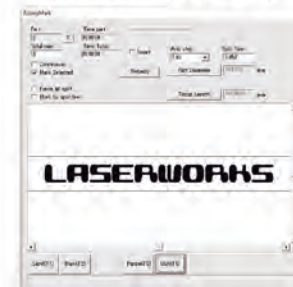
SimpleMark

Pen
Time part
Total num
Time Total
Start
Axis step
Auto Save
Continuous
Mark Selected
Repeat
Part Generate
Rotate lgt split
Mark by sparition
Rotate Speed
Go

LASERWORKS

Load(F1)
Mark(F2)
Param(F3)
Mark(F4)